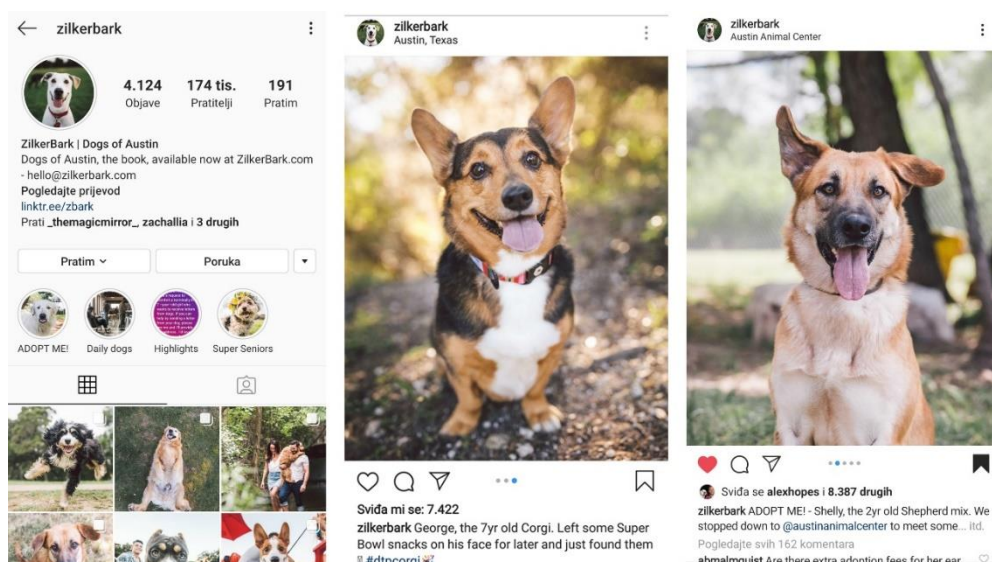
zilkerbark

4.124 Objave
174 tis. Pratitelji
191 Pratim

ZilkerBark | Dogs of Austin
Dogs of Austin, the book, available now at ZilkerBark.com - hello@zilkerbark.com
Pogledajte prijevod
linktr.ee/zbark
Prati _themagicmirror_, zachallia i 3 drugih

Pratim
Poruka

ADOPT ME!
Daily dogs
Highlights
Super Seniors

zilkerbark
Austin, Texas

Sviđa mi se: 7.422
zilkerbark George, the 7yr old Corgi. Left some Super Bowl snacks on his face for later and just found them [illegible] #dtxcorgi

zilkerbark
Austin Animal Center

Sviđa se alexhopes i 8.387 drugih
zilkerbark ADOPT ME! - Shelly, the 2yr old Shepherd mix. We stopped down to @austinanimalcenter to meet some... itd.
Pogledajte svih 162 komentara
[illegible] Are there extra adoption fees for her ear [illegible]